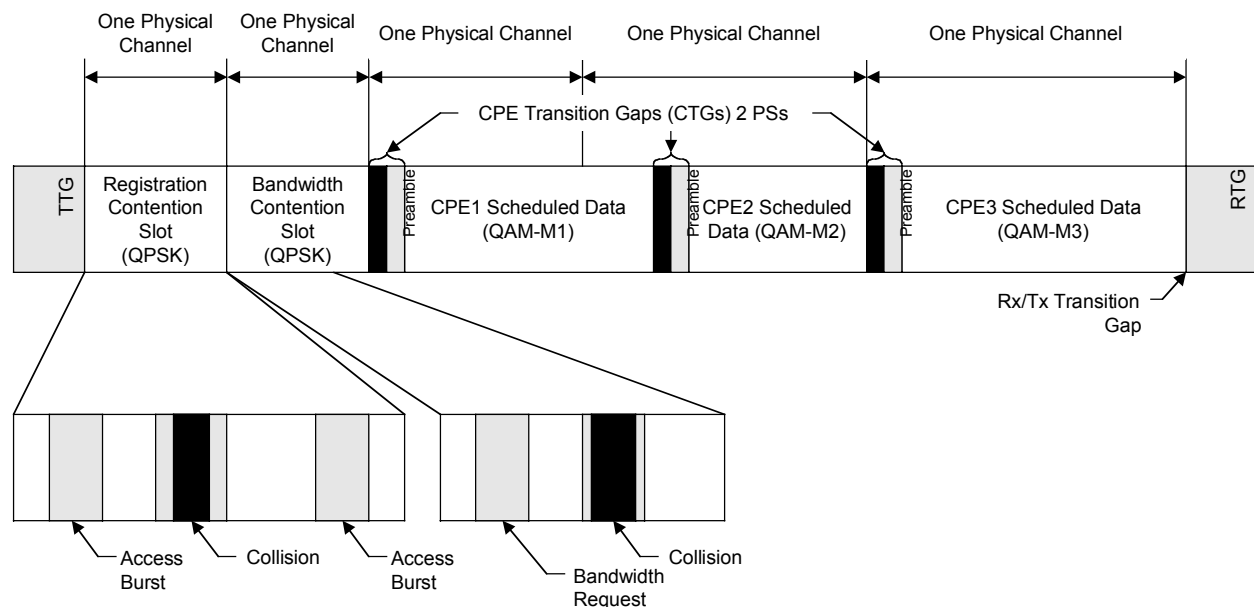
One Physical Channel

One Physical Channel

One Physical Channel

One Physical Channel

One Physical Channel

CPE Transition Gaps (CTGs) 2 PSs

TTG

Registration Contention Slot (QPSK)

Bandwidth Contention Slot (QPSK)

Preamble

CPE1 Scheduled Data (QAM-M1)

Preamble

CPE2 Scheduled Data (QAM-M2)

Preamble

CPE3 Scheduled Data (QAM-M3)

RTG

Rx/Tx Transition Gap

Access Burst

Collision

Access Burst

Bandwidth Request

Collision